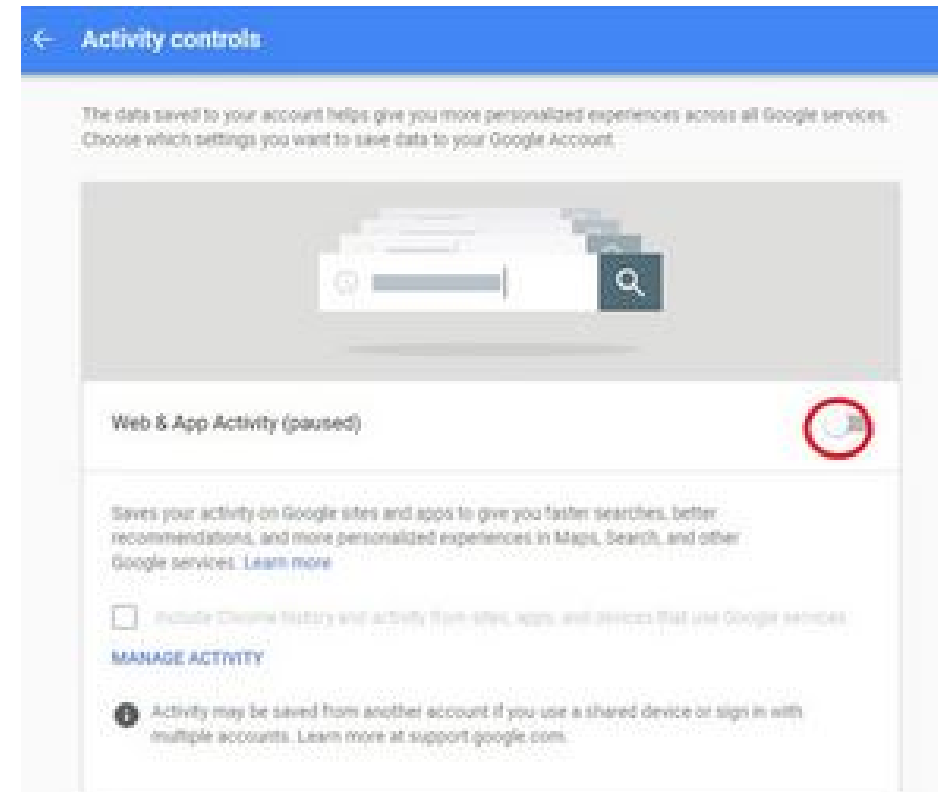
Activity controls

The data saved to your account helps give you more personalized experiences across all Google services. Choose which settings you want to save data to your Google Account.

Web & App Activity (paused)

Saves your activity on Google sites and apps to give you faster searches, better recommendations, and more personalized experiences in Maps, Search, and other Google services. Learn more

Include Chrome history and activity from sites, apps, and devices that use Google services

MANAGE ACTIVITY

Activity may be saved from another account if you use a shared device or sign in with multiple accounts. Learn more at support.google.com.